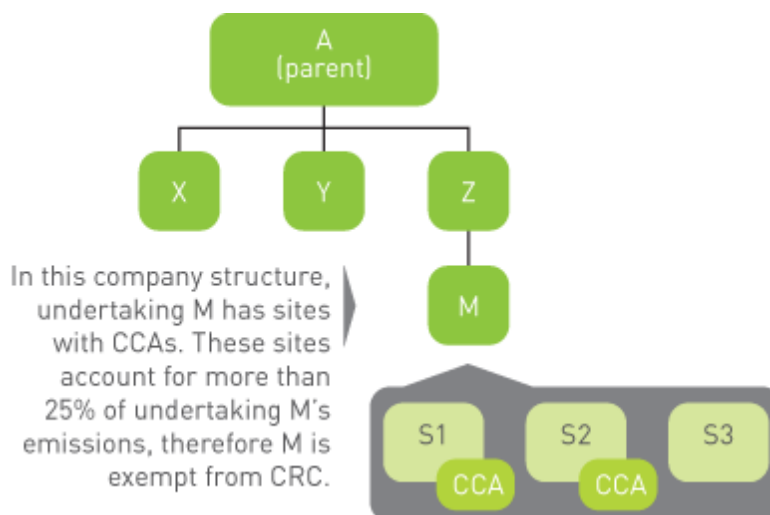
A
(parent)

X

Y

Z

M

In this company structure, undertaking M has sites with CCAs. These sites account for more than 25% of undertaking M's emissions, therefore M is exempt from CRC.

S1

CCA

S2

CCA

S3